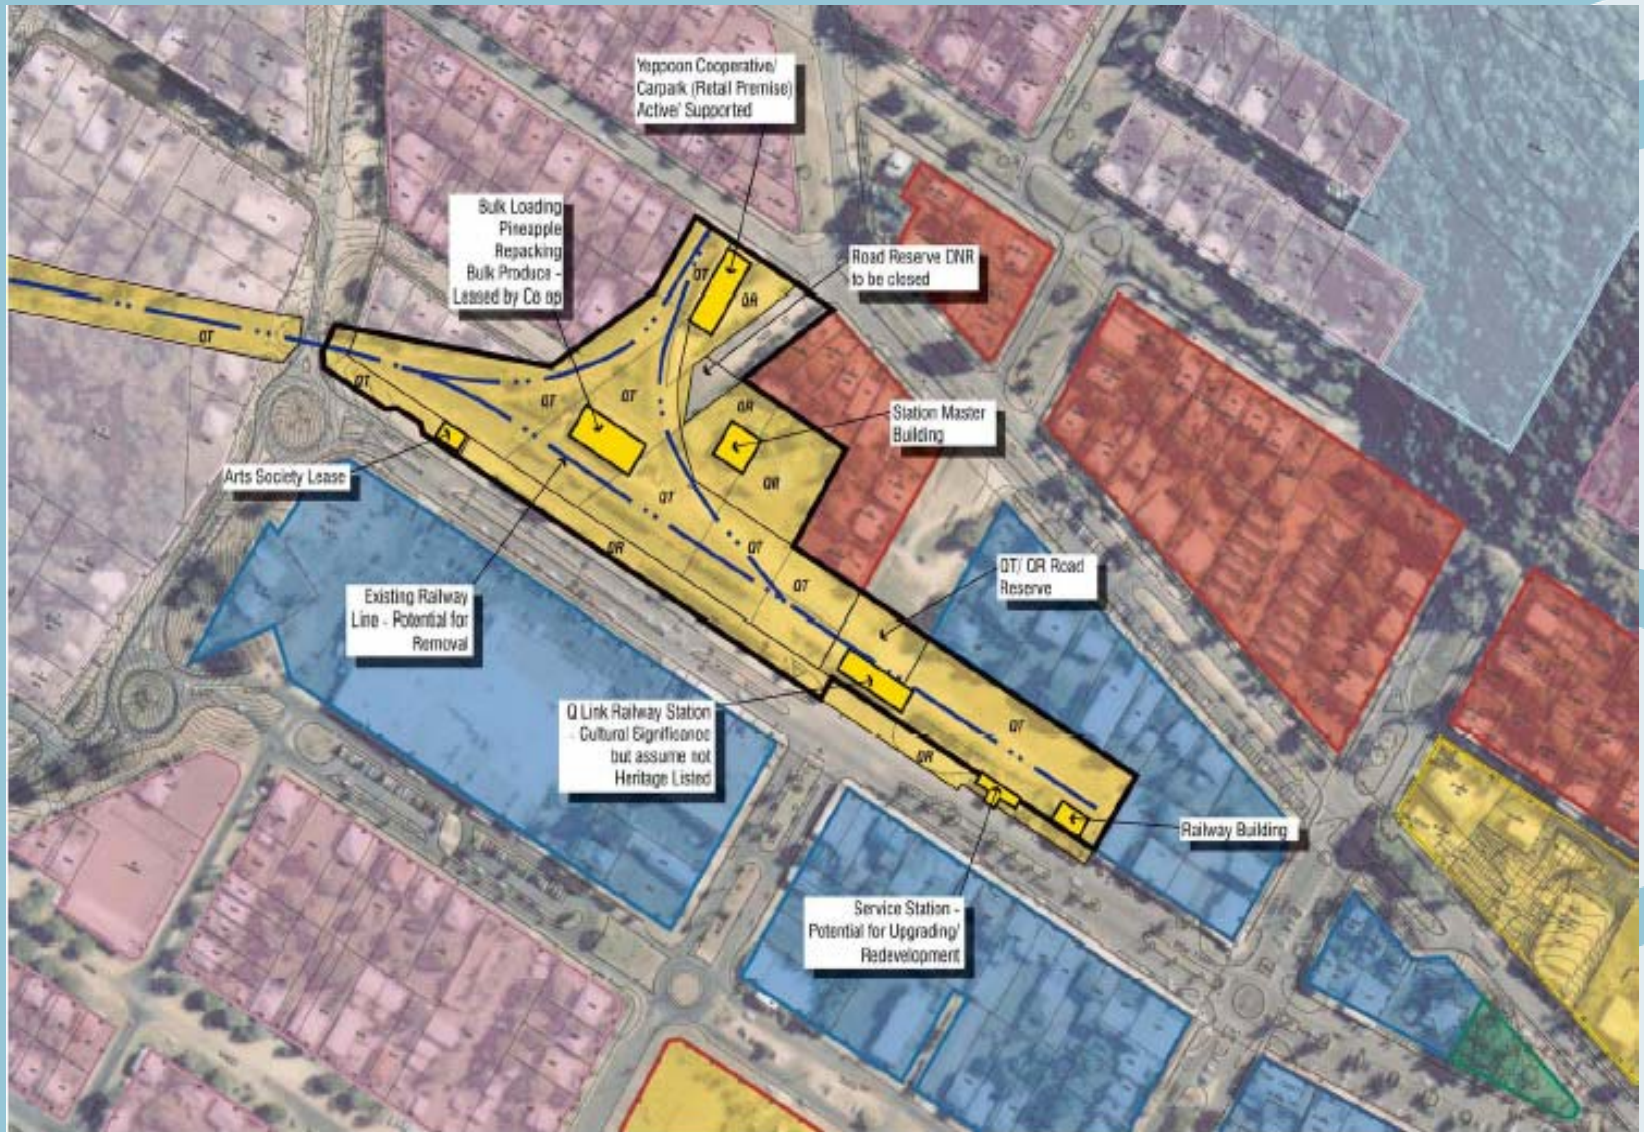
Yeppoon Cooperative/ Carpark (Retail Premise) Active/ Supported

Bulk Loading Pineapple Repacking Bulk Produce - Leased by Co op

Road Reserve DNR to be closed

OT

OT

OR

OT

OT

OT

OR

Station Master Building

OR

Arts Society Lease

OT

OR

OT

OT

OT/ OR Road Reserve

Existing Railway Line - Potential for Removal

OT

Q Link Railway Station - Cultural Significance but assume not Heritage Listed

OR

Railway Building

Service Station - Potential for Upgrading/ Redevelopment